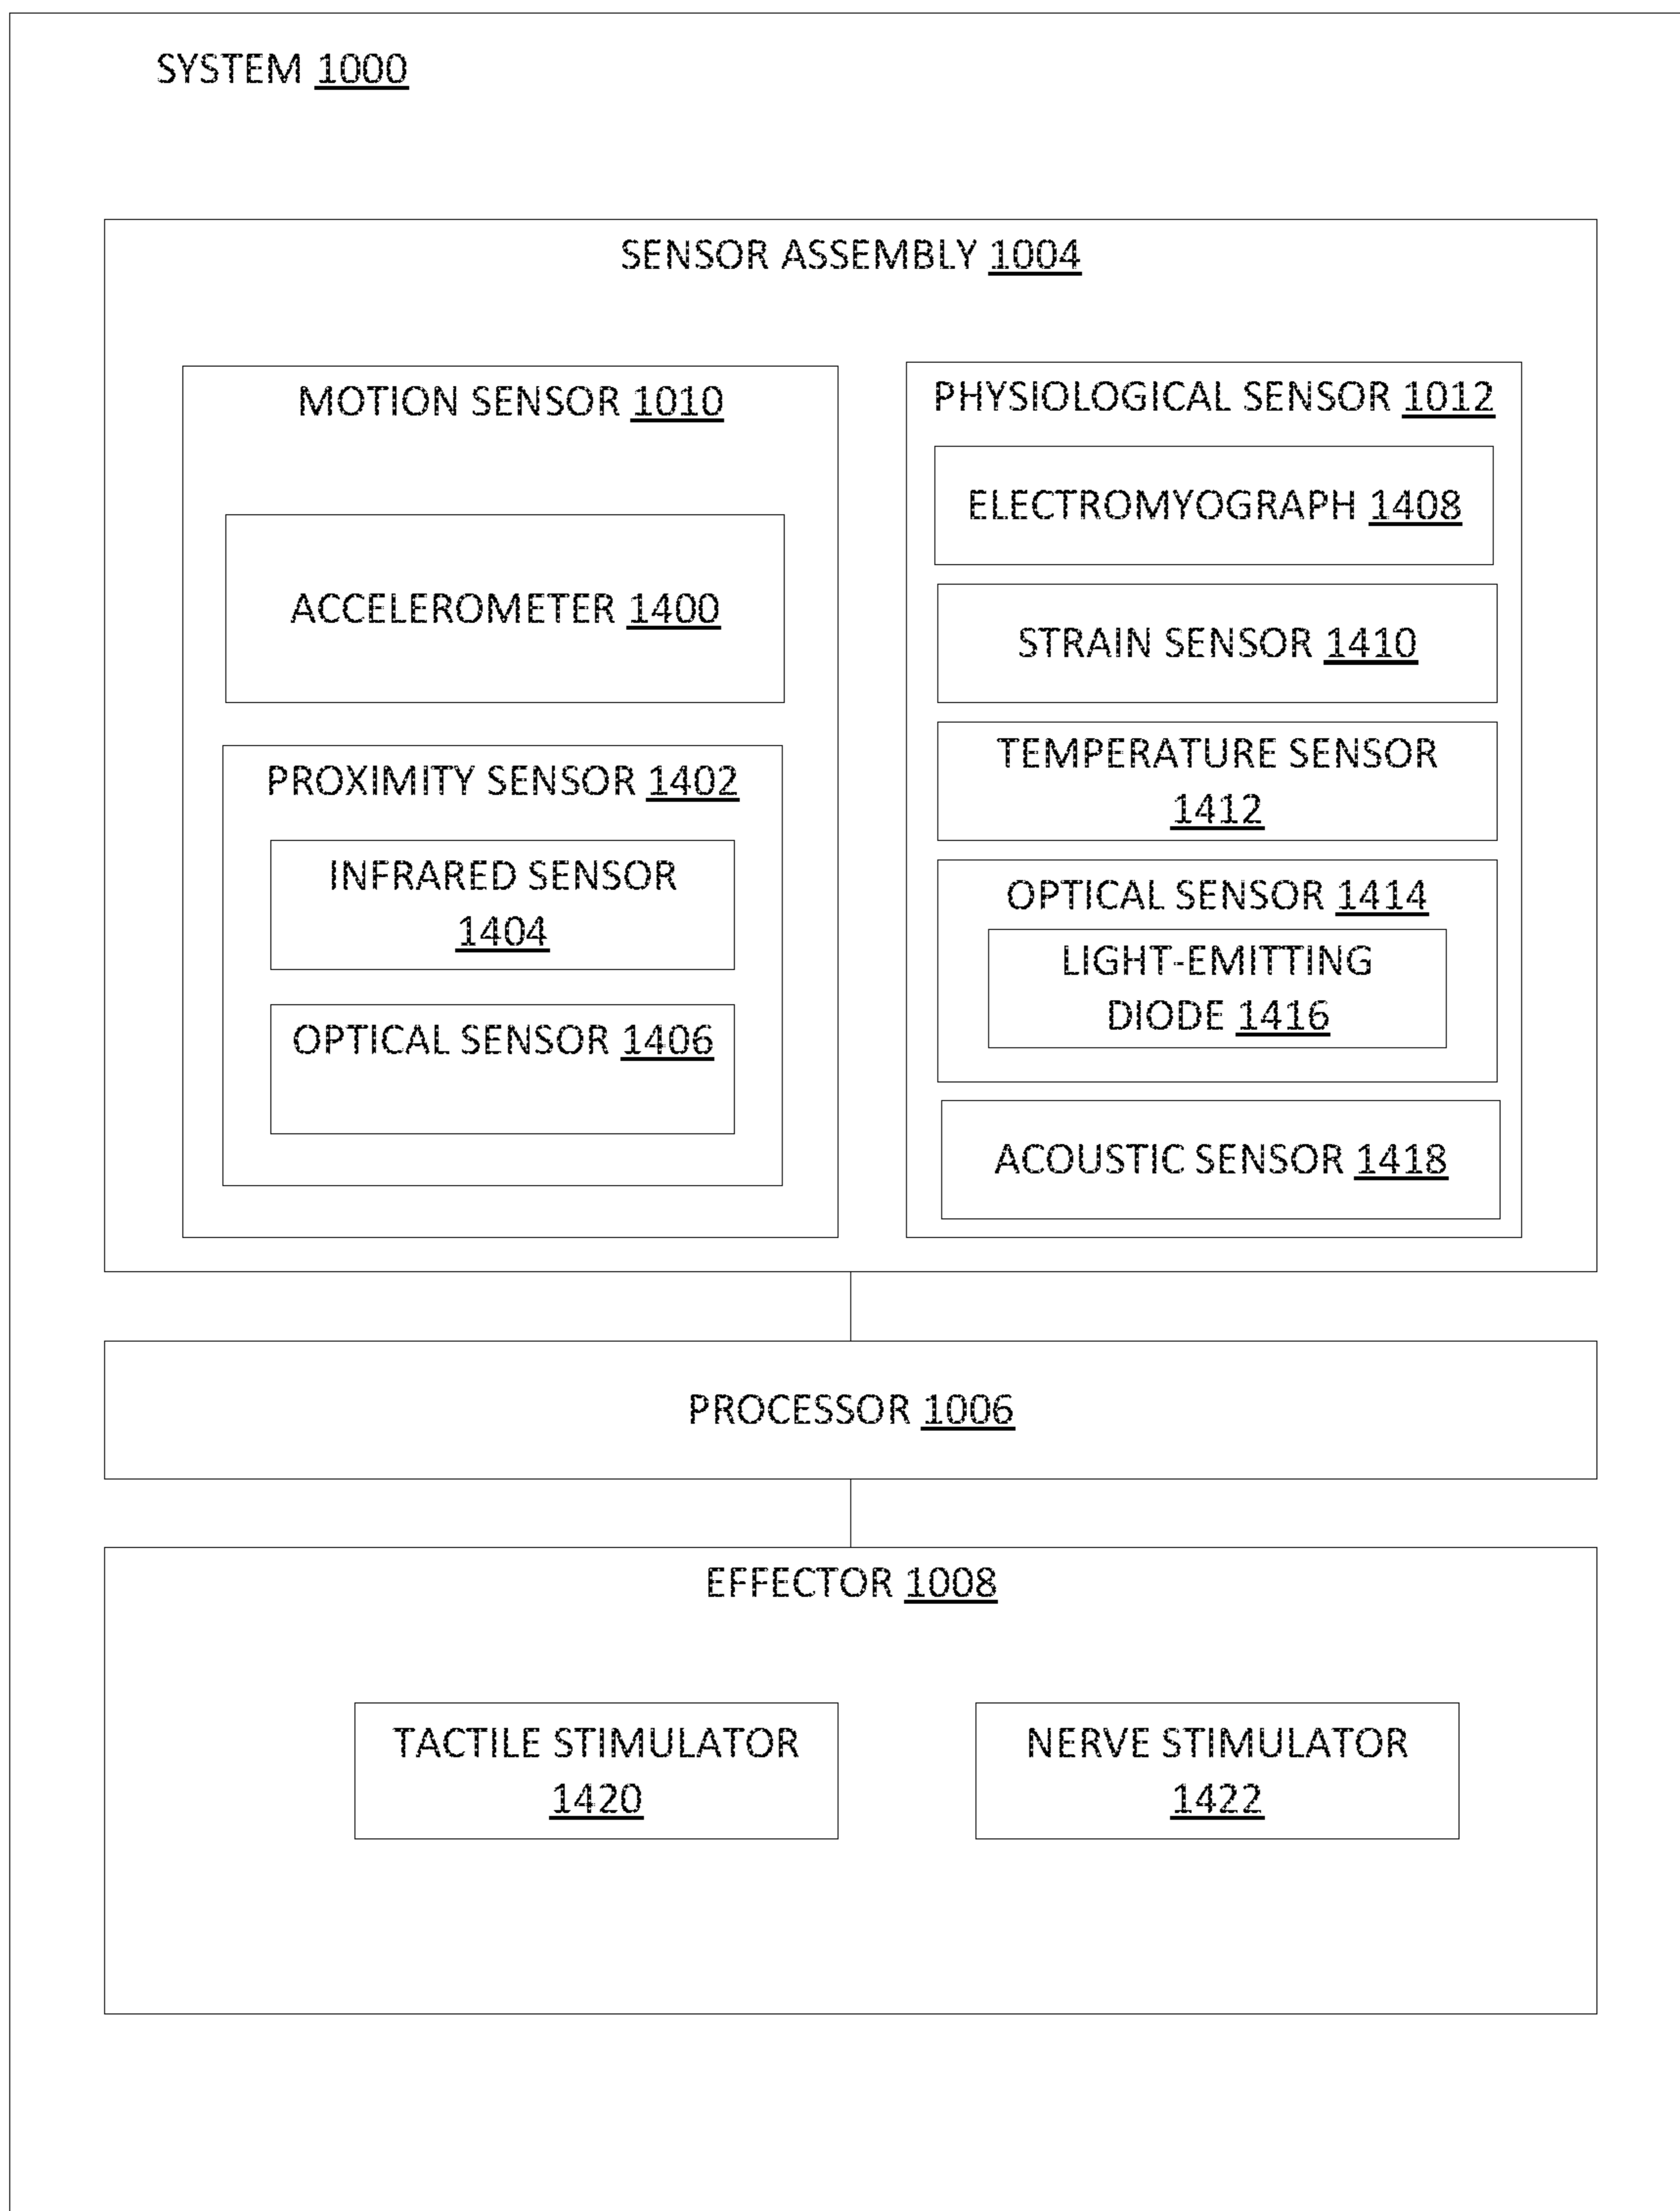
SYSTEM 1000

SENSOR ASSEMBLY 1004

MOTION SENSOR 1010

ACCELEROMETER 1400

PROXIMITY SENSOR 1402

INFRARED SENSOR 1404

OPTICAL SENSOR 1406

PHYSIOLOGICAL SENSOR 1012

ELECTROMYOGRAPH 1408

STRAIN SENSOR 1410

TEMPERATURE SENSOR 1412

OPTICAL SENSOR 1414

LIGHT-EMITTING DIODE 1416

ACOUSTIC SENSOR 1418

PROCESSOR 1006

EFFECTOR 1008

TACTILE STIMULATOR 1420

NERVE STIMULATOR 1422